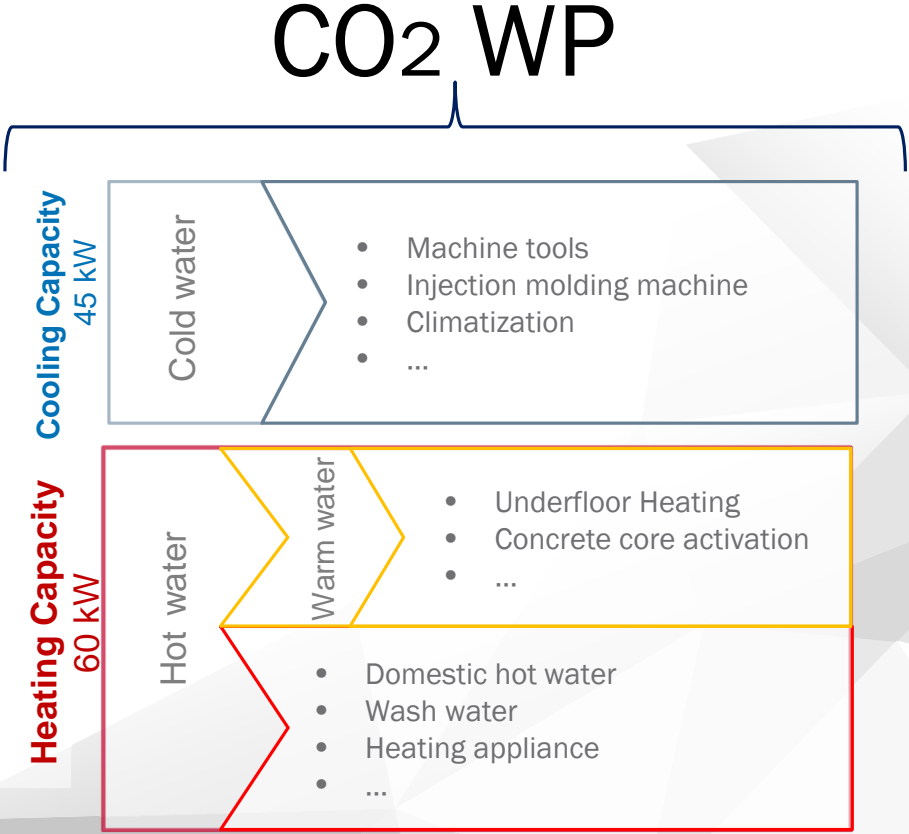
$CO_2$ WP

Cooling Capacity
45 kW

Cold water

- Machine tools
- Injection molding machine
- Climatization
- …

Heating Capacity
60 kW

Hot water

Warm water

- Underfloor Heating
- Concrete core activation
- …

- Domestic hot water
- Wash water
- Heating appliance
- …